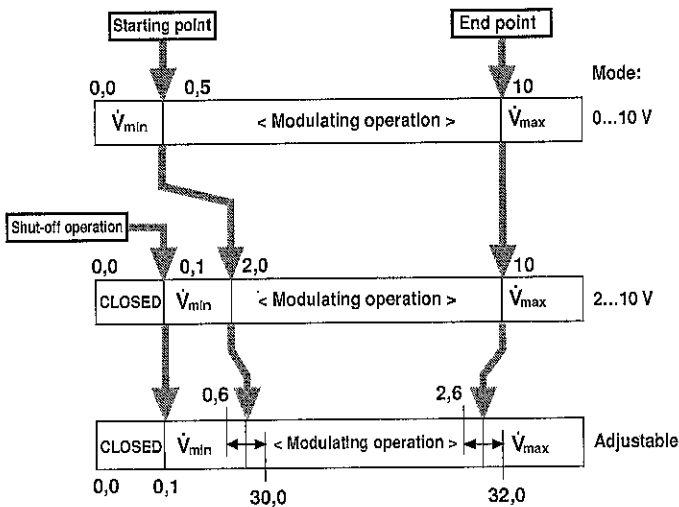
Starting point

End point

0,0 0,5 10 Mode:

$\dot{V}_{min}$ < Modulating operation > $\dot{V}_{max}$ 0...10 V

Shut-off operation

0,0 0,1 2,0 10

CLOSED $\dot{V}_{min}$ < Modulating operation > $\dot{V}_{max}$ 2...10 V

0,6 2,6

CLOSED $\dot{V}_{min}$ < Modulating operation > $\dot{V}_{max}$ Adjustable

0,0 0,1 30,0 32,0